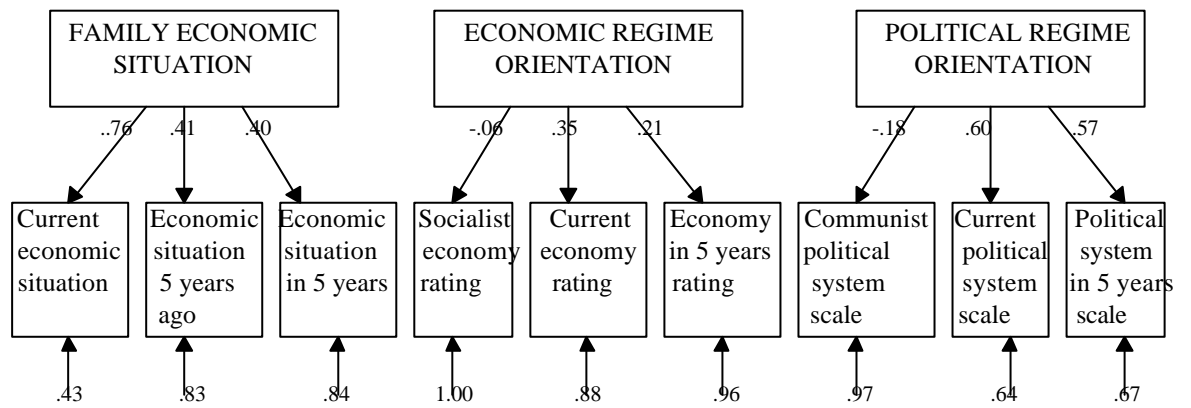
FAMILY ECONOMIC SITUATION

ECONOMIC REGIME ORIENTATION

POLITICAL REGIME ORIENTATION

..76

.41

.40

-.06

.35

.21

-.18

.60

.57

Current economic situation

Economic situation 5 years ago

Economic situation in 5 years

Socialist economy rating

Current economy rating

Economy in 5 years rating

Communist political system scale

Current political system scale

Political system in 5 years scale

.43

.83

.84

1.00

.88

.96

.97

.64

.67